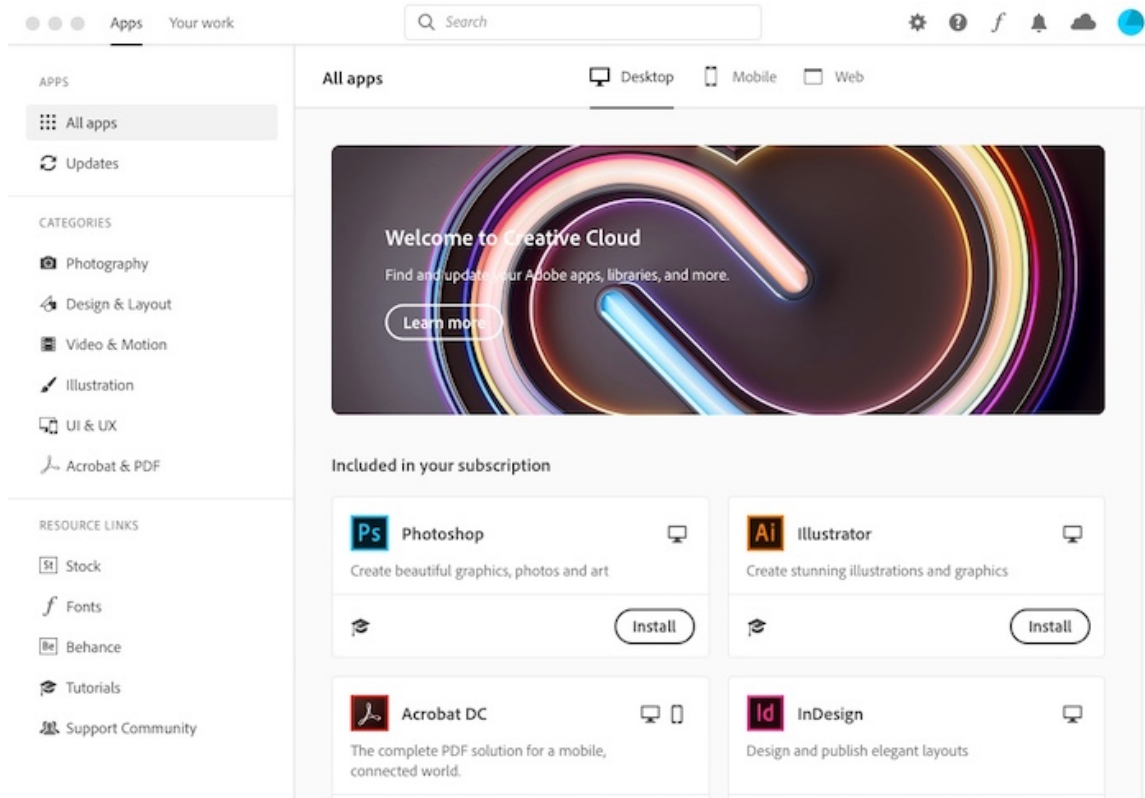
Apps Your work

Search

APPS

All apps

Updates

CATEGORIES

Photography

Design & Layout

Video & Motion

Illustration

UI & UX

Acrobat & PDF

RESOURCE LINKS

St Stock

$f$ Fonts

Be Behance

Tutorials

Support Community

All apps

Desktop Mobile Web

Welcome to Creative Cloud

Find and update your Adobe apps, libraries, and more.

Learn more

Included in your subscription

Ps Photoshop

Create beautiful graphics, photos and art

Install

Ai Illustrator

Create stunning illustrations and graphics

Install

Acrobat DC

The complete PDF solution for a mobile, connected world.

Id InDesign

Design and publish elegant layouts